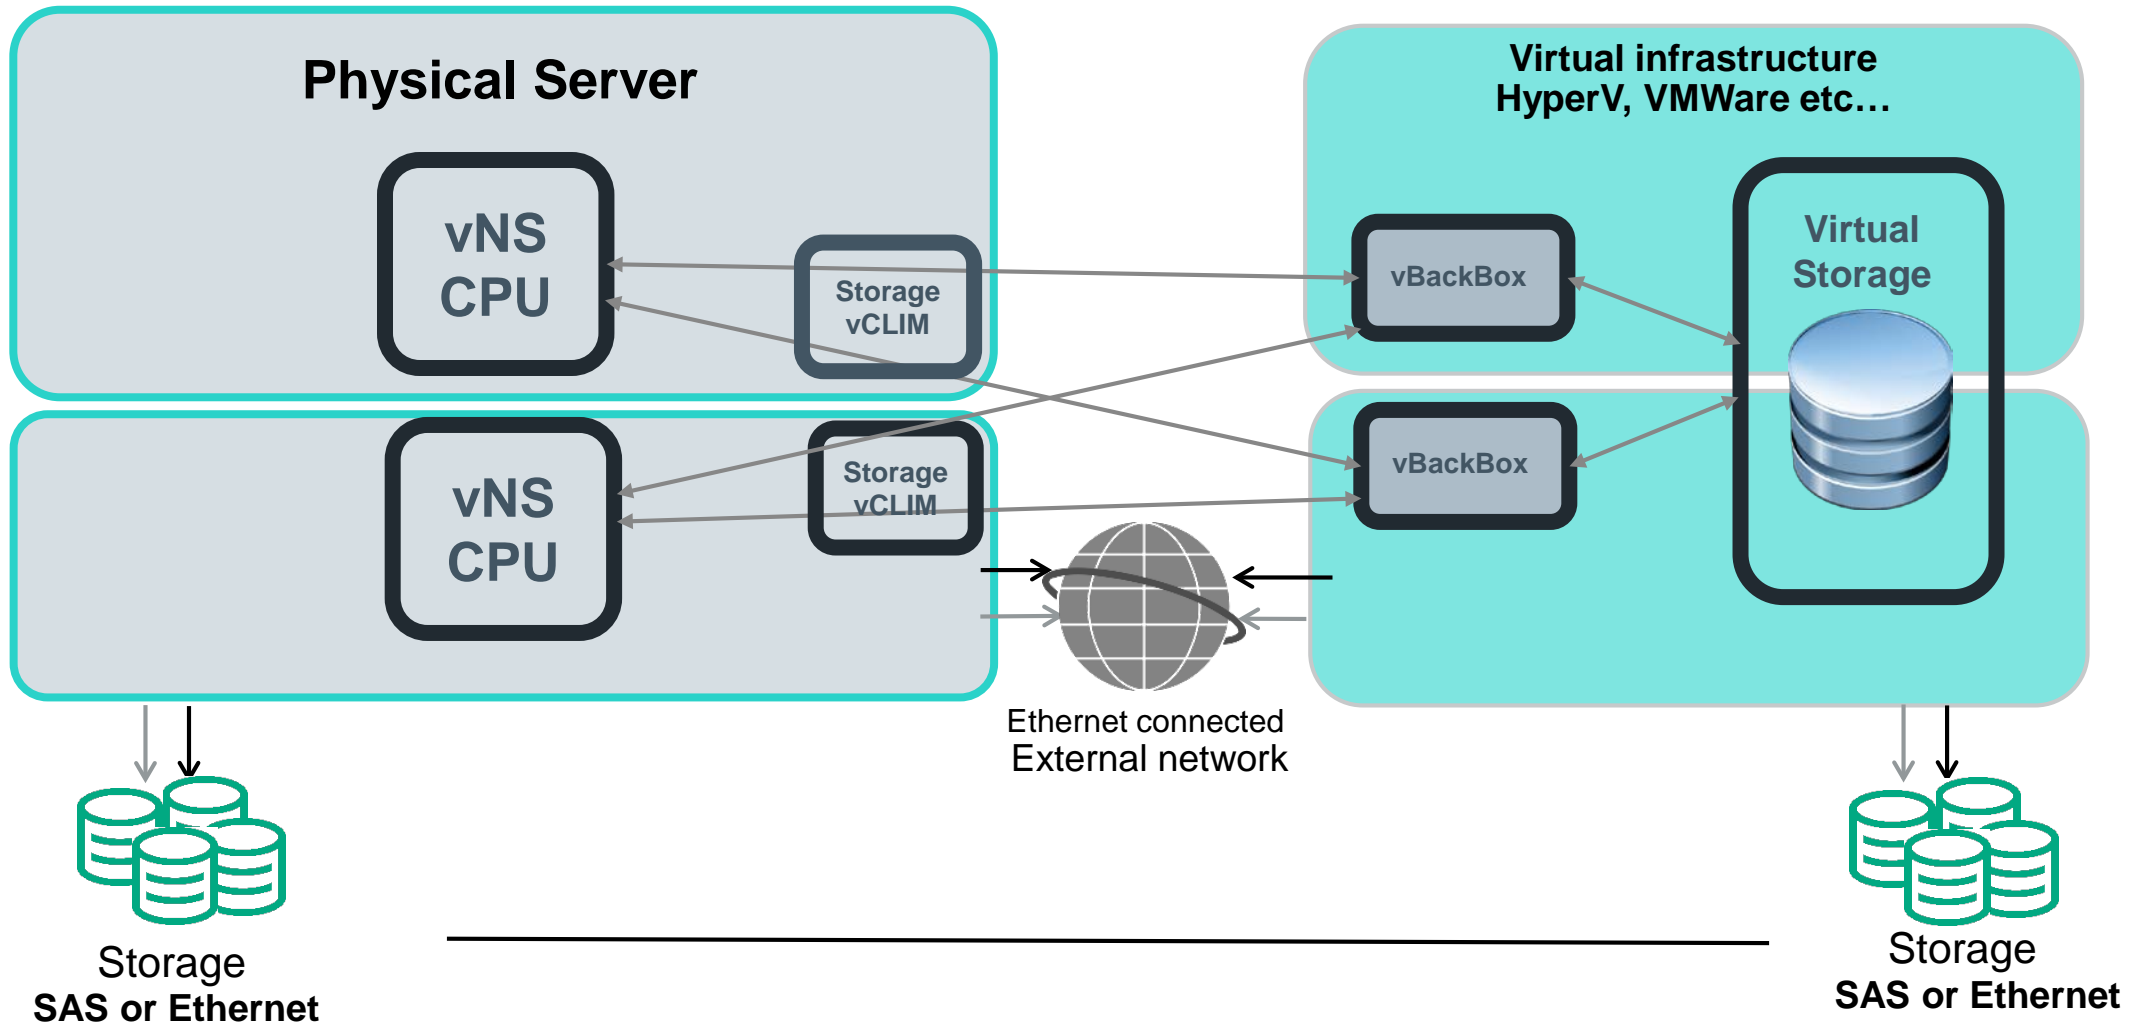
Physical Server

vNS CPU

Storage vCLIM

vNS CPU

Storage vCLIM

Virtual infrastructure
HyperV, VMWare etc…

vBackBox

vBackBox

Virtual Storage

Ethernet connected
External network

Storage
SAS or Ethernet

Storage
SAS or Ethernet